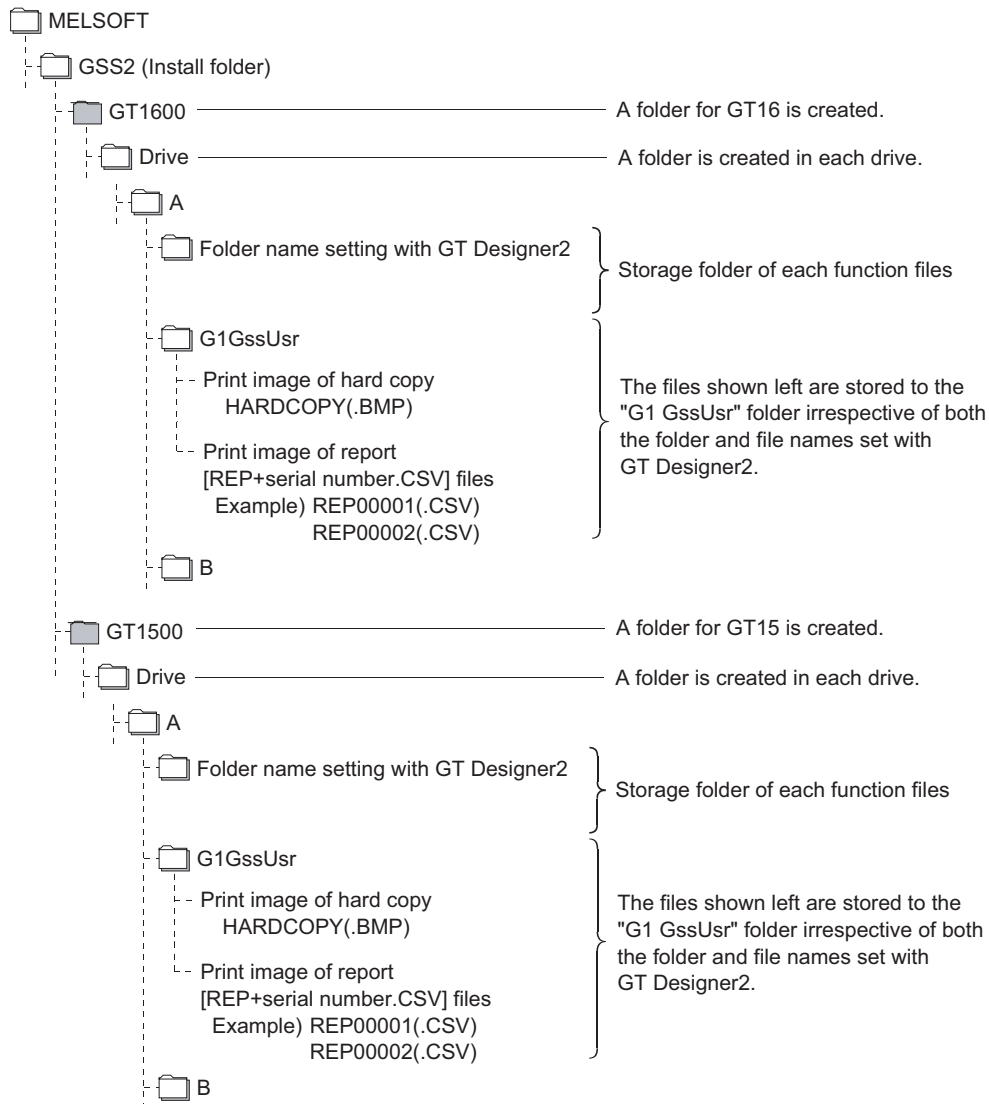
MELSOFT

GSS2 (Install folder)

GT1600

A folder for GT16 is created.

Drive

A folder is created in each drive.

A

Folder name setting with GT Designer2

Storage folder of each function files

G1GssUsr

Print image of hard copy HARDCOPY(.BMP)

Print image of report [REP+serial number.CSV] files Example) REP00001(.CSV) REP00002(.CSV)

The files shown left are stored to the "G1 GssUsr" folder irrespective of both the folder and file names set with GT Designer2.

B

GT1500

A folder for GT15 is created.

Drive

A folder is created in each drive.

A

Folder name setting with GT Designer2

Storage folder of each function files

G1GssUsr

Print image of hard copy HARDCOPY(.BMP)

Print image of report [REP+serial number.CSV] files Example) REP00001(.CSV) REP00002(.CSV)

The files shown left are stored to the "G1 GssUsr" folder irrespective of both the folder and file names set with GT Designer2.

B